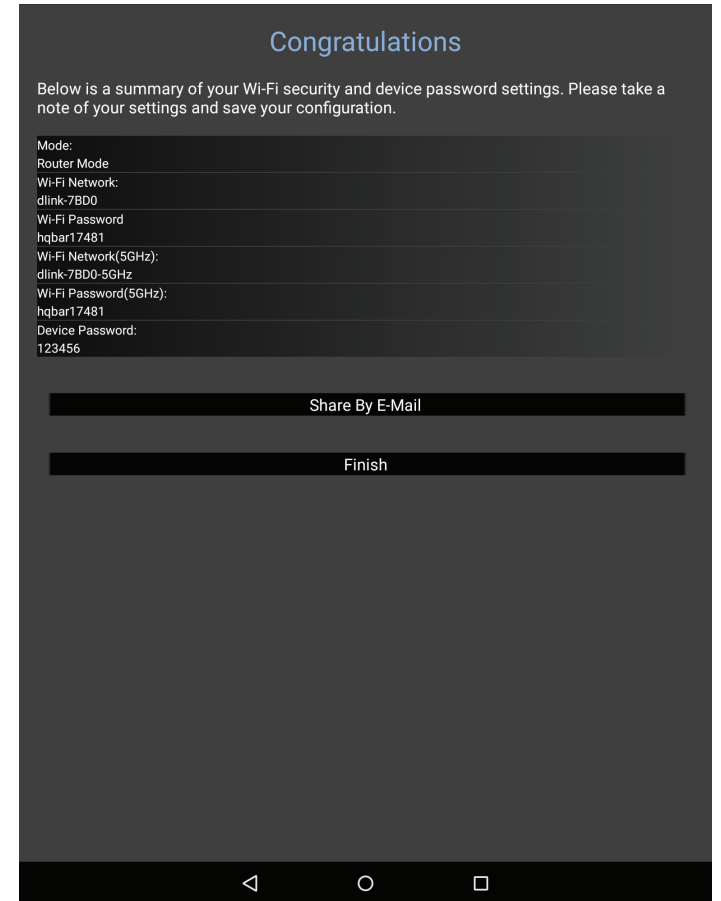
Congratulations

Below is a summary of your Wi-Fi security and device password settings. Please take a note of your settings and save your configuration.

Mode:
Router Mode
Wi-Fi Network:
dlink-7BD0
Wi-Fi Password
hqbar17481
Wi-Fi Network(5GHz):
dlink-7BD0-5GHz
Wi-Fi Password(5GHz):
hqbar17481
Device Password:
123456

Share By E-Mail

Finish